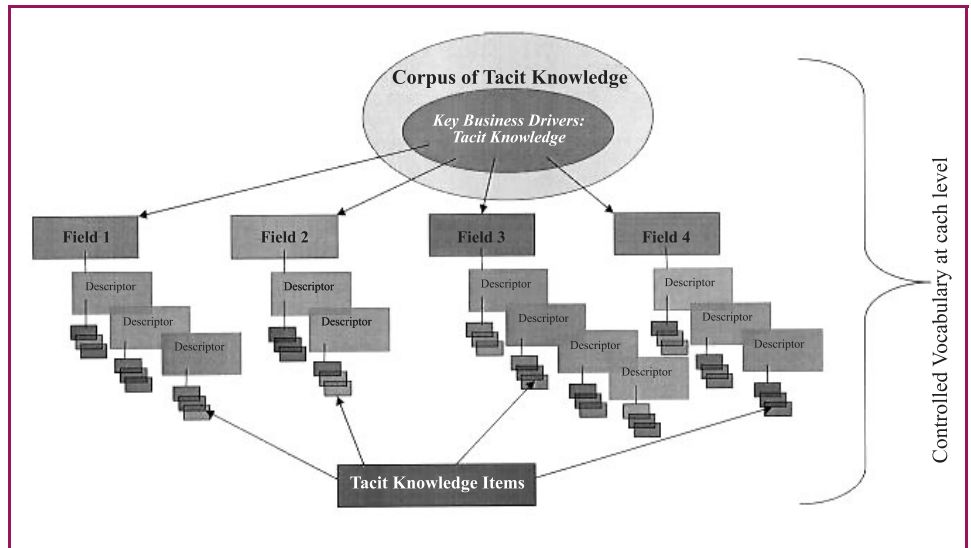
Corpus of Tacit Knowledge

Key Business Drivers: Tacit Knowledge

Field 1

Descriptor

Descriptor

Descriptor

Field 2

Descriptor

Descriptor

Field 3

Descriptor

Descriptor

Descriptor

Descriptor

Field 4

Descriptor

Descriptor

Descriptor

Tacit Knowledge Items

Controlled Vocabulary at each level